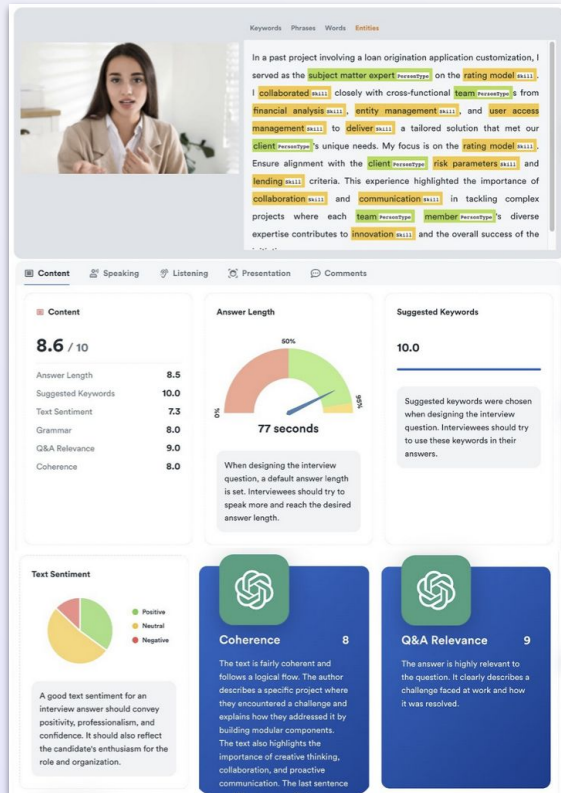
Keywords Phrases Words Entities

In a past project involving a loan origination application customization, I served as the subject matter expert PersonType on the rating model Skill. I collaborated Skill closely with cross-functional team PersonType's from financial analysis Skill, entity management Skill, and user access management Skill to deliver Skill a tailored solution that met our client PersonType's unique needs. My focus is on the rating model Skill. Ensure alignment with the client PersonType risk parameters Skill and lending Skill criteria. This experience highlighted the importance of collaboration Skill and communication Skill in tackling complex projects where each team PersonType member PersonType's diverse expertise contributes to innovation Skill and the overall success of the

Content Speaking Listening Presentation Comments

Content

8.6 / 10

| | |
|---|---|
| Answer Length | 8.5 |
| Suggested Keywords | 10.0 |
| Text Sentiment | 7.3 |
| Grammar | 8.0 |
| Q&A Relevance | 9.0 |
| Coherence | 8.0 |

Answer Length

50%

0%

100%

77 seconds

When designing the interview question, a default answer length is set. Interviewees should try to speak more and reach the desired answer length.

Suggested Keywords

10.0

Suggested keywords were chosen when designing the interview question. Interviewees should try to use these keywords in their answers.

Text Sentiment

Positive
Neutral
Negative

A good text sentiment for an interview answer should convey positivity, professionalism, and confidence. It should also reflect the candidate's enthusiasm for the role and organization.

Coherence 8

The text is fairly coherent and follows a logical flow. The author describes a specific project where they encountered a challenge and explains how they addressed it by building modular components. The text also highlights the importance of creative thinking, collaboration, and proactive communication. The last sentence

Q&A Relevance 9

The answer is highly relevant to the question. It clearly describes a challenge faced at work and how it was resolved.